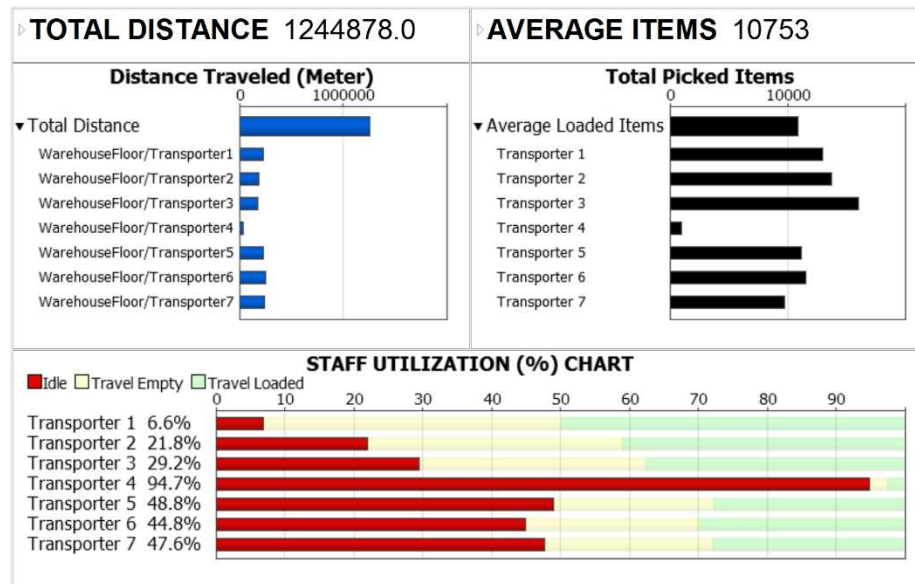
TOTAL DISTANCE 1244878.0

AVERAGE ITEMS 10753

Distance Traveled (Meter)
0 1000000
Total Distance
WarehouseFloor/Transporter1
WarehouseFloor/Transporter2
WarehouseFloor/Transporter3
WarehouseFloor/Transporter4
WarehouseFloor/Transporter5
WarehouseFloor/Transporter6
WarehouseFloor/Transporter7

Total Picked Items
0 10000
Average Loaded Items
Transporter 1
Transporter 2
Transporter 3
Transporter 4
Transporter 5
Transporter 6
Transporter 7

STAFF UTILIZATION (%) CHART
Idle Travel Empty Travel Loaded
0 10 20 30 40 50 60 70 80 90
Transporter 1 6.6%
Transporter 2 21.8%
Transporter 3 29.2%
Transporter 4 94.7%
Transporter 5 48.8%
Transporter 6 44.8%
Transporter 7 47.6%